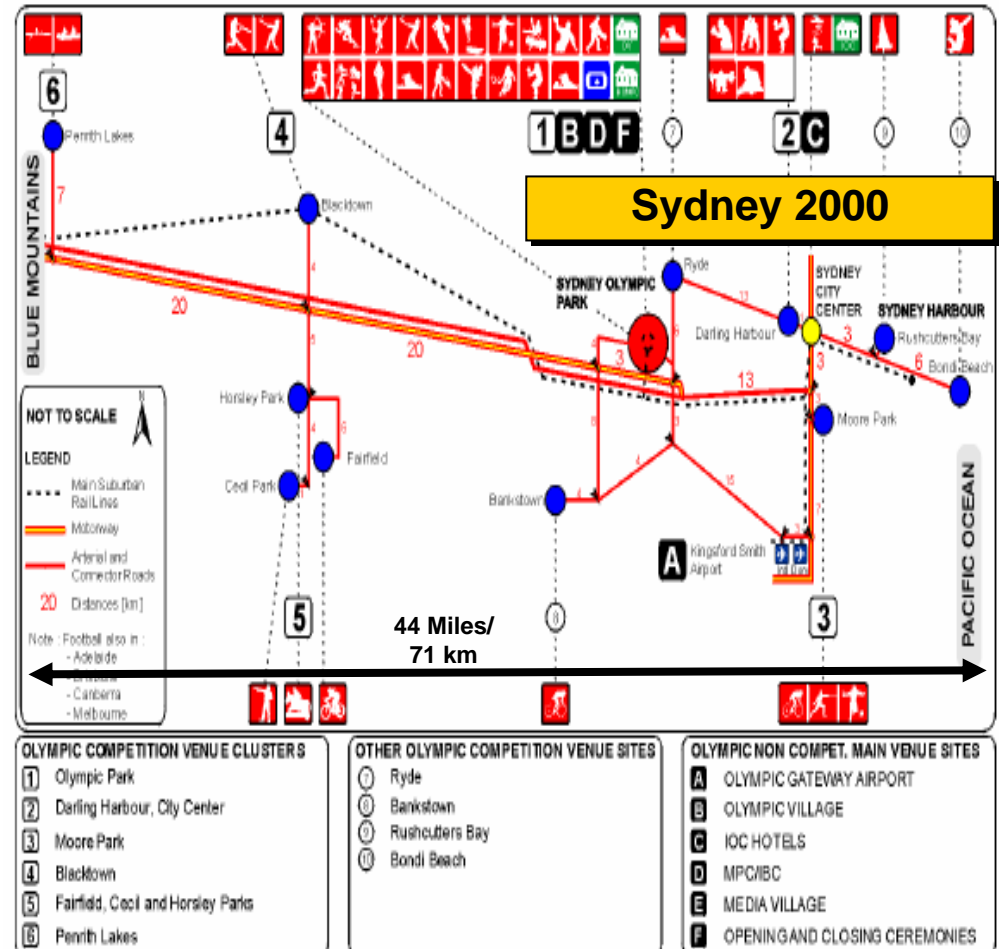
6
Penrith Lakes
4
1 B D F
7
2 C
9
10
Sydney 2000
BLUE MOUNTAINS
7
Blacktown
Ryde
SYDNEY OLYMPIC PARK
SYDNEY CITY CENTER
SYDNEY HARBOUR
20
20
4
12
Darling Harbour
3
Rushcutters Bay
6
Bondi Beach
3
3
13
3
Horsley Park
6
Moore Park
NOT TO SCALE
N
LEGEND
Main Suburban Rail Lines
Motorway
Arterial and Connector Roads
20 Distances [km]
Note : Football also in :
- Adelaide
- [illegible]
- Canberra
- Melbourne
Fairfield
Cecil Park
Bankstown
A Kingsford Smith Airport
Intl Dom
5
8
44 Miles/ 71 km
3
PACIFIC OCEAN
OLYMPIC COMPETITION VENUE CLUSTERS
1 Olympic Park
2 Darling Harbour, City Center
3 Moore Park
4 Blacktown
5 Fairfield, Cecil and Horsley Parks
6 Penrith Lakes
OTHER OLYMPIC COMPETITION VENUE SITES
7 Ryde
8 Bankstown
9 Rushcutters Bay
10 Bondi Beach
OLYMPIC NON COMPET. MAIN VENUE SITES
A OLYMPIC GATEWAY AIRPORT
B OLYMPIC VILLAGE
C IOC HOTELS
D MPC/IBC
E MEDIA VILLAGE
F OPENING AND CLOSING CEREMONIES